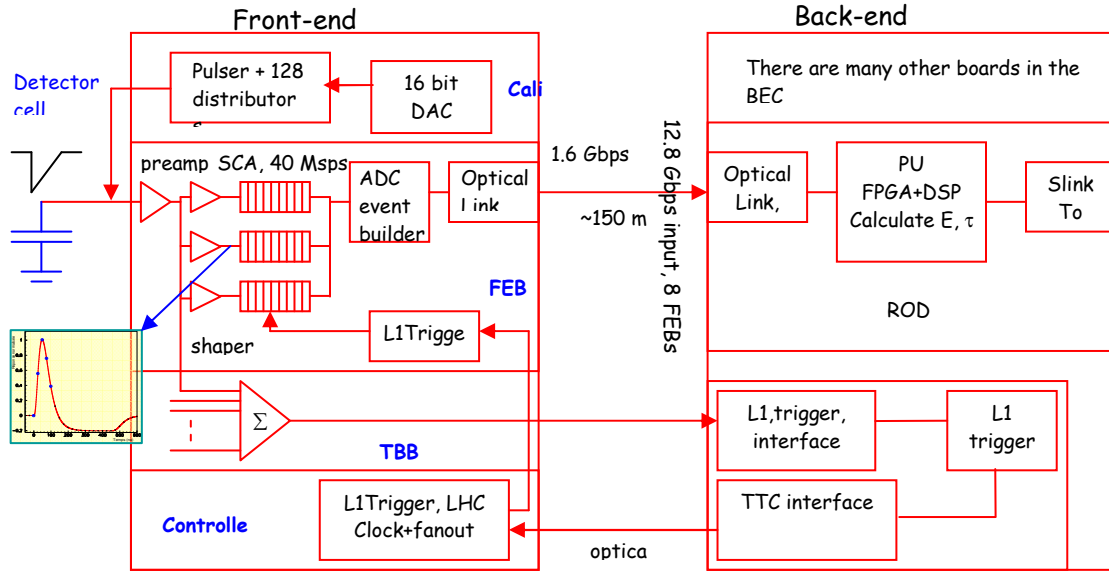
Front-end

Back-end

Detector cell

Pulser + 128 distributor

16 bit DAC

Cali

There are many other boards in the BEC

preamp SCA, 40 Msps

ADC event builder

Optical Link

1.6 Gbps

~150 m

12.8 Gbps input, 8 FEBs

Optical Link,

PU FPGA+DSP Calculate E, $\tau$

Slink To

FEB

ROD

shaper

L1Trigge

$\Sigma$

L1,trigger, interface

L1 trigger

TBB

Controlle

L1Trigger, LHC Clock+fanout

TTC interface

optica